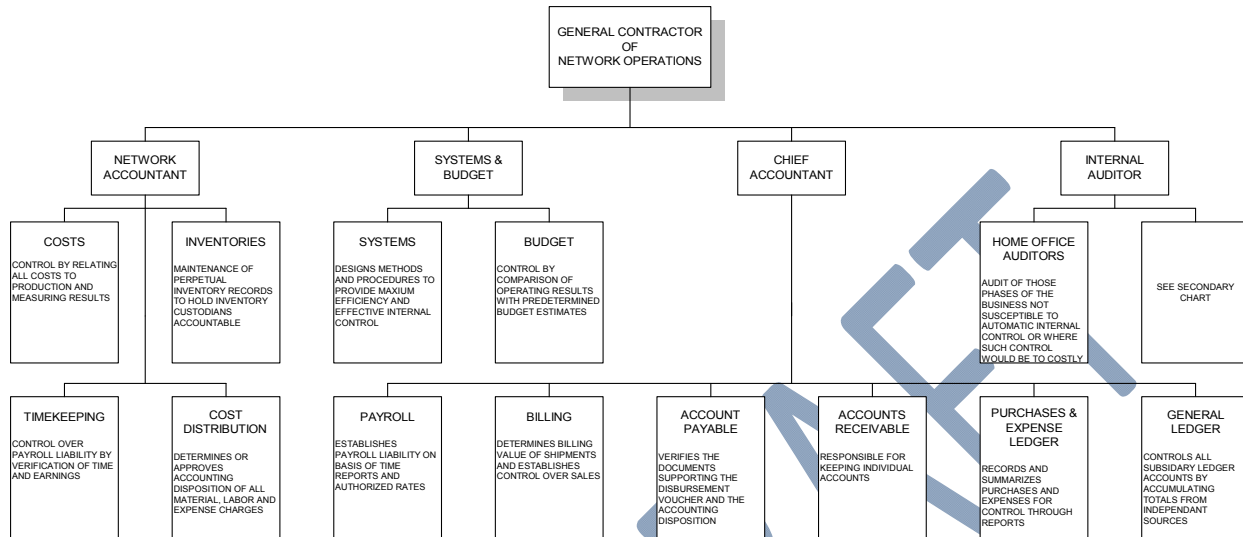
GENERAL CONTRACTOR
OF
NETWORK OPERATIONS

NETWORK ACCOUNTANT

SYSTEMS & BUDGET

CHIEF ACCOUNTANT

INTERNAL AUDITOR

COSTS

CONTROL BY RELATING ALL COSTS TO PRODUCTION AND MEASURING RESULTS

INVENTORIES

MAINTENANCE OF PERPETUAL INVENTORY RECORDS TO HOLD INVENTORY CUSTODIANS ACCOUNTABLE

SYSTEMS

DESIGNS METHODS AND PROCEDURES TO PROVIDE MAXIUM EFFICIENCY AND EFFECTIVE INTERNAL CONTROL

BUDGET

CONTROL BY COMPARISON OF OPERATING RESULTS WITH PREDETERMINED BUDGET ESTIMATES

HOME OFFICE AUDITORS

AUDIT OF THOSE PHASES OF THE BUSINESS NOT SUSCEPTIBLE TO AUTOMATIC INTERNAL CONTROL OR WHERE SUCH CONTROL WOULD BE TO COSTLY

SEE SECONDARY CHART

TIMEKEEPING

CONTROL OVER PAYROLL LIABILITY BY VERIFICATION OF TIME AND EARNINGS

COST DISTRIBUTION

DETERMINES OR APPROVES ACCOUNTING DISPOSITION OF ALL MATERIAL, LABOR AND EXPENSE CHARGES

PAYROLL

ESTABLISHES PAYROLL LIABILITY ON BASIS OF TIME REPORTS AND AUTHORIZED RATES

BILLING

DETERMINES BILLING VALUE OF SHIPMENTS AND ESTABLISHES CONTROL OVER SALES

ACCOUNT PAYABLE

VERIFIES THE DOCUMENTS SUPPORTING THE DISBURSEMENT VOUCHER AND THE ACCOUNTING DISPOSITION

ACCOUNTS RECEIVABLE

RESPONSIBLE FOR KEEPING INDIVIDUAL ACCOUNTS

PURCHASES & EXPENSE LEDGER

RECORDS AND SUMMARIZES PURCHASES AND EXPENSES FOR CONTROL THROUGH REPORTS

GENERAL LEDGER

CONTROLS ALL SUBSIDARY LEDGER ACCOUNTS BY ACCUMULATING TOTALS FROM INDEPENDANT SOURCES